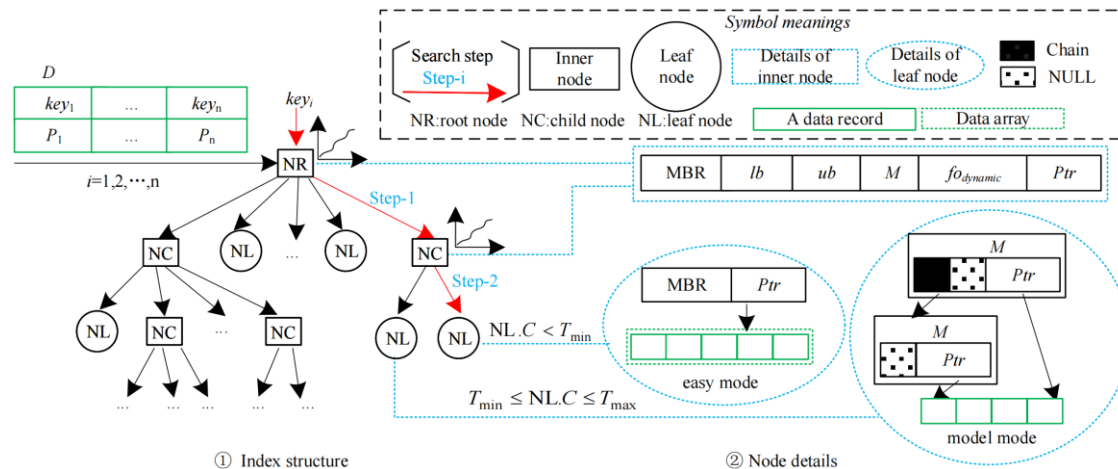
Symbol meanings

Search step
Step-i

NR:root node

Inner node

NC:child node

Leaf node

NL:leaf node

Details of inner node

Details of leaf node

Chain

NULL

A data record

Data array

$D$

| $key_1$ | … | $key_n$ |
|---|---|---|
| $P_1$ | … | $P_n$ |

$key_i$

$i$=1,2,⋯,n

NR

Step-1

| MBR | $lb$ | $ub$ | $M$ | $fo_{dynamic}$ | $Ptr$ |
|---|---|---|---|---|---|

NC NL … NL NC

Step-2

NL NC … NC NL NL

… … … … …

$NL.C < T_{min}$

MBR $Ptr$

easy mode

$M$

$Ptr$

$M$

$Ptr$

$T_{min} \leq NL.C \leq T_{max}$

model mode

① Index structure

② Node details